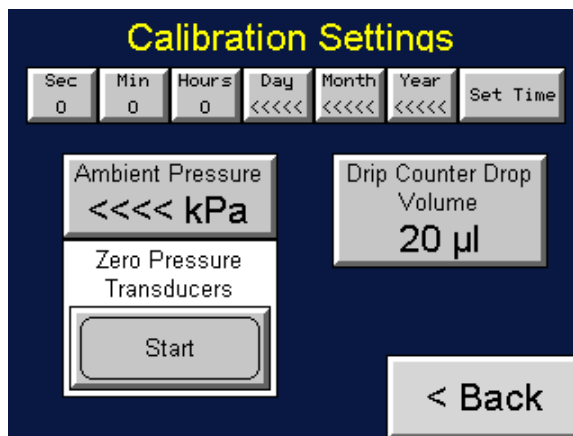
Calibration Settings

| Sec | Min | Hours | Day | Month | Year | Set Time |
|---|---|---|---|---|---|---|
| 0 | 0 | 0 | <<<<< | <<<<< | <<<<< | |

Ambient Pressure
<<<< kPa

Drip Counter Drop Volume
20 µl

Zero Pressure Transducers

Start

< Back